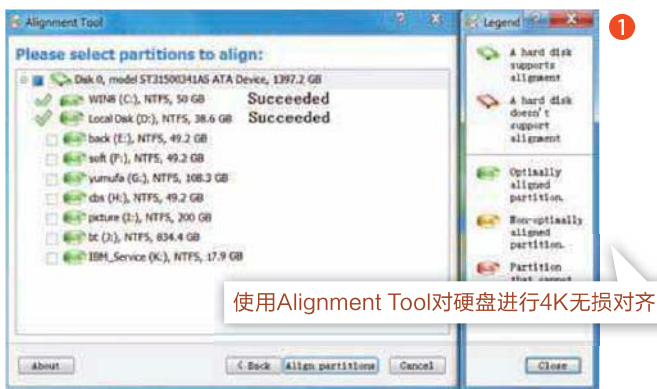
Alignment Tool

Please select partitions to align:

Disk 0, model ST3150041AS ATA Device, 1397.2 GB

WIN8 (C:), NTFS, 50 GB Succeeded

Local Disk (D:), NTFS, 38.6 GB Succeeded

back (E:), NTFS, 49.2 GB

soft (F:), NTFS, 49.2 GB

yumufa (G:), NTFS, 108.3 GB

dbs (H:), NTFS, 49.2 GB

picture (I:), NTFS, 200 GB

bt (J:), NTFS, 834.4 GB

IBM_Service (K:), NTFS, 17.9 GB

About

< Back

Align partitions

Cancel

Legend

1

A hard disk supports alignment

A hard disk doesn't support alignment

Optimally aligned partition.

Non-optimally aligned partition.

Partition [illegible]

使用Alignment Tool对硬盘进行4K无损对齐

Close